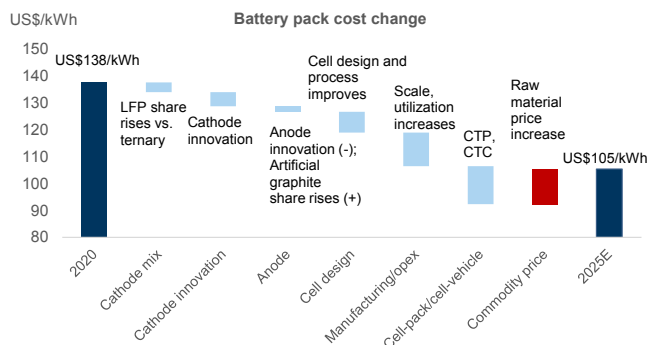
US$/kWh

Battery pack cost change

150
140
130
120
110
100
90
80

US$138/kWh

LFP share rises vs. ternary

Cathode innovation

Anode innovation (-); Artificial graphite share rises (+)

Cell design and process improves

Scale, utilization increases

CTP, CTC

Raw material price increase

US$105/kWh

2020
Cathode mix
Cathode innovation
Anode
Cell design
Manufacturing/opex
Cell-pack/cell-vehicle
Commodity price
2025E